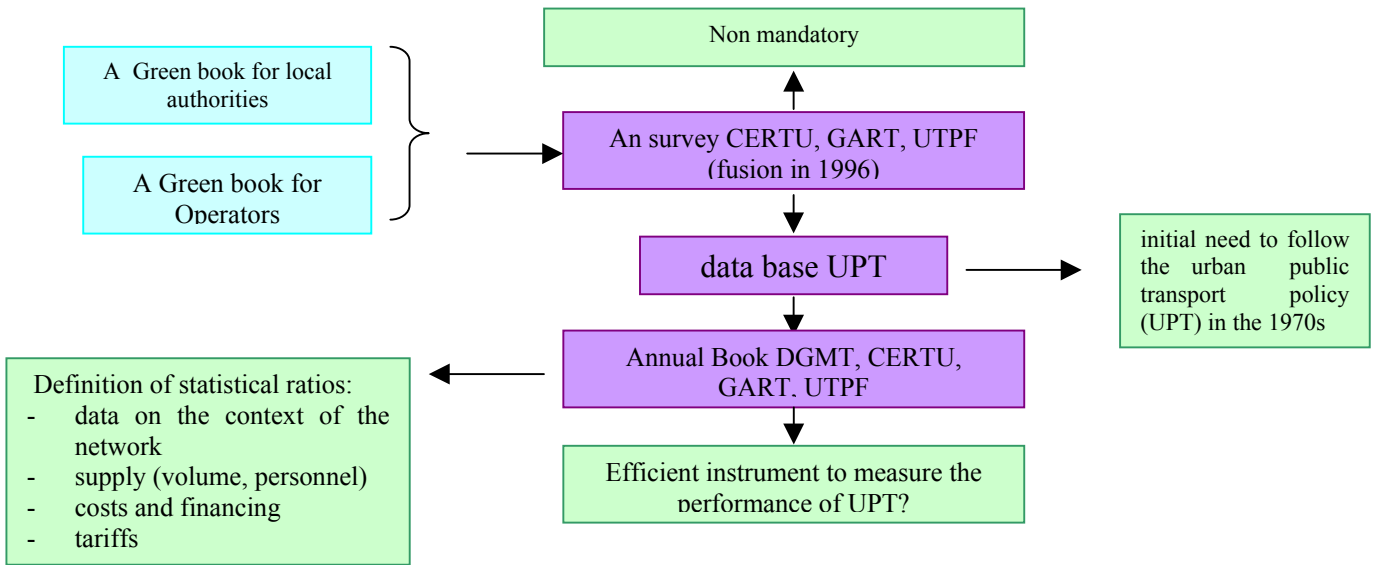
Non mandatory

A Green book for local authorities

A Green book for Operators

An survey CERTU, GART, UTPF (fusion in 1996)

data base UPT

initial need to follow the urban public transport policy (UPT) in the 1970s

Annual Book DGMT, CERTU, GART, UTPF

Definition of statistical ratios:
- data on the context of the network
- supply (volume, personnel)
- costs and financing
- tariffs

Efficient instrument to measure the performance of UPT?